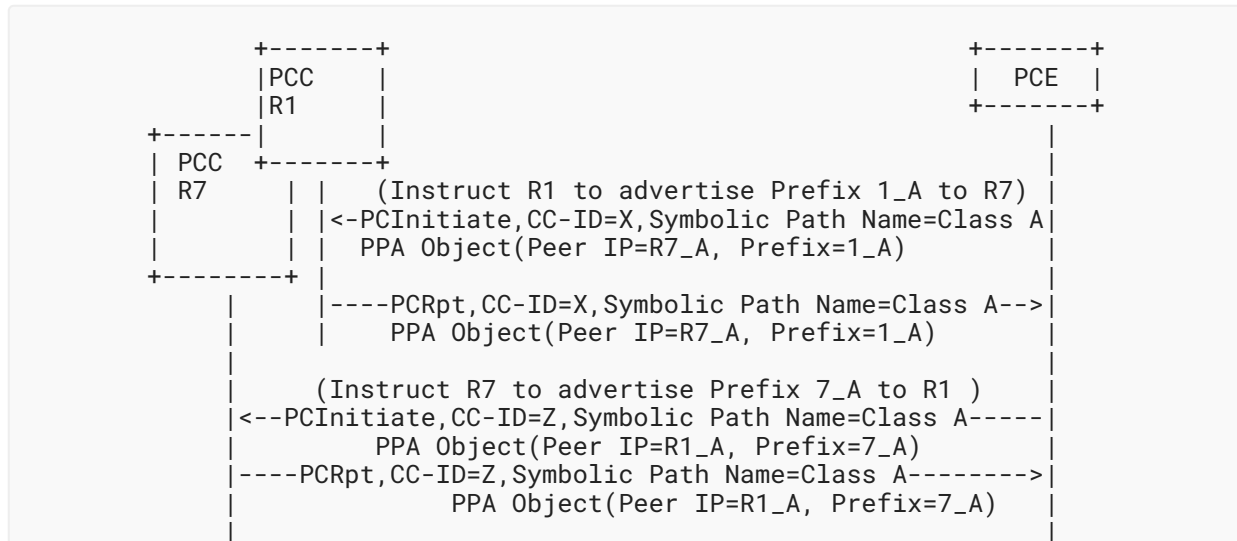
PCC
R1

PCE

PCC
R7

(Instruct R1 to advertise Prefix 1_A to R7)
<-PCInitiate,CC-ID=X,Symbolic Path Name=Class A
PPA Object(Peer IP=R7_A, Prefix=1_A)

----PCRpt,CC-ID=X,Symbolic Path Name=Class A-->
PPA Object(Peer IP=R7_A, Prefix=1_A)

(Instruct R7 to advertise Prefix 7_A to R1 )
<--PCInitiate,CC-ID=Z,Symbolic Path Name=Class A-----
PPA Object(Peer IP=R1_A, Prefix=7_A)
----PCRpt,CC-ID=Z,Symbolic Path Name=Class A-------->
PPA Object(Peer IP=R1_A, Prefix=7_A)